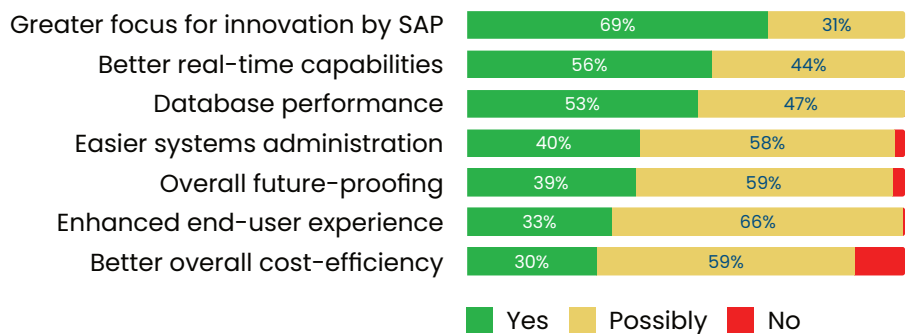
| | Yes | Possibly |
|---|---|---|
| Greater focus for innovation by SAP | 69% | 31% |
| Better real-time capabilities | 56% | 44% |
| Database performance | 53% | 47% |
| Easier systems administration | 40% | 58% |
| Overall future-proofing | 39% | 59% |
| Enhanced end-user experience | 33% | 66% |
| Better overall cost-efficiency | 30% | 59% |

Yes Possibly No